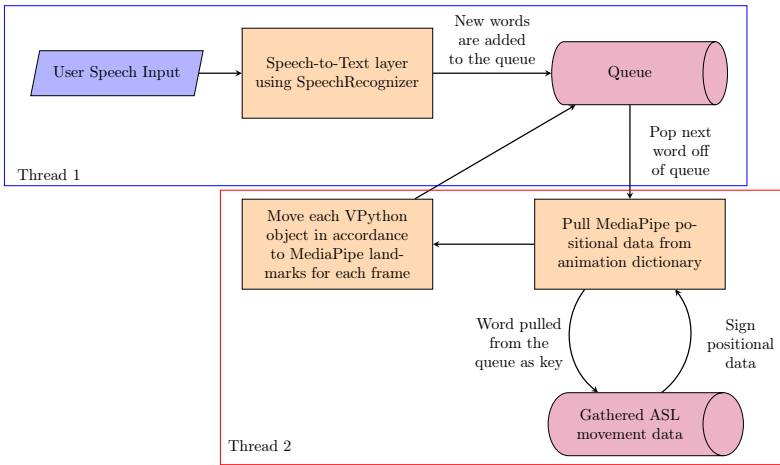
User Speech Input

Speech-to-Text layer using SpeechRecognizer

New words are added to the queue

Queue

Thread 1

Pop next word off of queue

Move each VPython object in accordance to MediaPipe landmarks for each frame

Pull MediaPipe positional data from animation dictionary

Word pulled from the queue as key

Sign positional data

Gathered ASL movement data

Thread 2